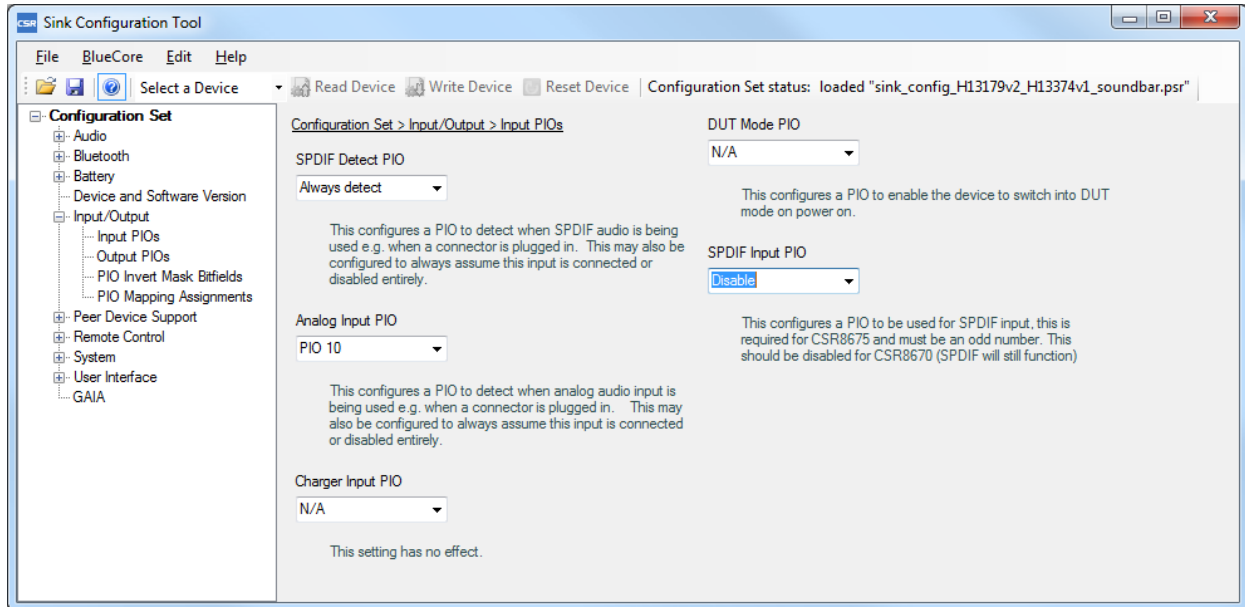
CSR Sink Configuration Tool

File BlueCore Edit Help

Select a Device Read Device Write Device Reset Device Configuration Set status: loaded "sink_config_H13179v2_H13374v1_soundbar.psr"

Configuration Set
Audio
Bluetooth
Battery
Device and Software Version
Input/Output
Input PIOs
Output PIOs
PIO Invert Mask Bitfields
PIO Mapping Assignments
Peer Device Support
Remote Control
System
User Interface
GAIA

Configuration Set > Input/Output > Input PIOs

SPDIF Detect PIO
Always detect

This configures a PIO to detect when SPDIF audio is being used e.g. when a connector is plugged in. This may also be configured to always assume this input is connected or disabled entirely.

Analog Input PIO
PIO 10

This configures a PIO to detect when analog audio input is being used e.g. when a connector is plugged in. This may also be configured to always assume this input is connected or disabled entirely.

Charger Input PIO
N/A

This setting has no effect.

DUT Mode PIO
N/A

This configures a PIO to enable the device to switch into DUT mode on power on.

SPDIF Input PIO
Disable

This configures a PIO to be used for SPDIF input, this is required for CSR8675 and must be an odd number. This should be disabled for CSR8670 (SPDIF will still function)